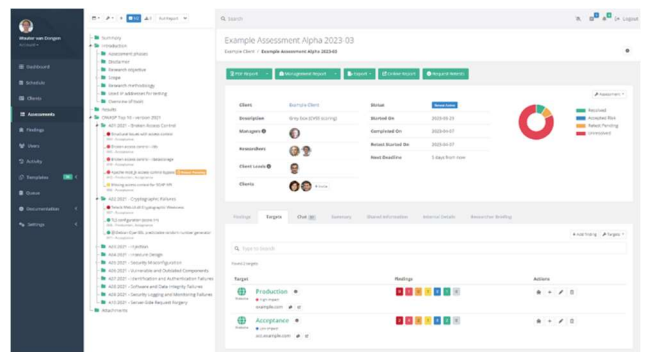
Wouter van Dongen
Dashboard
Schedule
Clients
Assessments
Findings
Users
Activity
Templates
Queue
Documentation
Settings

Summary
Introduction
Assessment phases
Disclaimer
Research objective
Scope
Research methodology
Used IP addresses for testing
Overview (Fixed)
Results
OWASP Top 10 - Version 2021
A01:2021 - Broken Access Control
A02:2021 - Cryptographic Failures
A03:2021 - Injection
A04:2021 - Insecure Design
A05:2021 - Security Misconfiguration
A06:2021 - Vulnerable and Outdated Components
A07:2021 - Identification and Authentication Failures
A08:2021 - Software and Data Integrity Failures
A09:2021 - Security Logging and Monitoring Failures
A10:2021 - Server-Side Request Forgery
Attachments

Search
Logout

Example Assessment Alpha 2023-03
Example Client > Example Assessment Alpha 2023-03

PDF Report
Management Report
Export
Ticket Report
Request Retest

Client: Example Client
Description
Managers
Researchers
Client Leads
Clients
Status
Started On: 2023-03-03
Completed On: 2023-04-07
Retest Started On: 2023-04-07
Next Deadline: 5 days from now

Resolved
Accepted Risk
Retest Pending
Unresolved

Findings
Targets
Chat
Summary
Shared Information
Internal Details
Researcher Briefing

Type to Search
Add Finding
Targets

Target
Findings
Actions
Production
example.com
Acceptance
acc.example.com